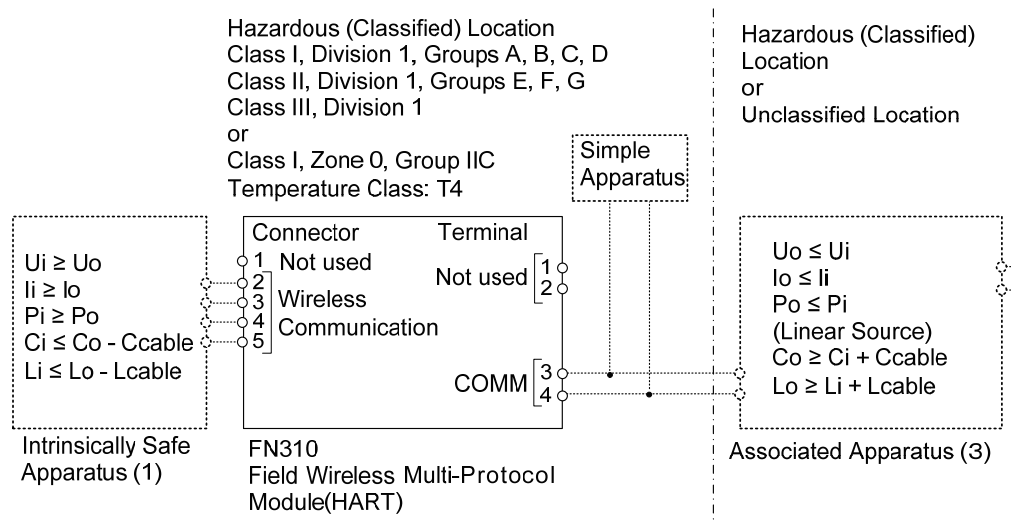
Hazardous (Classified) Location
Class I, Division 1, Groups A, B, C, D
Class II, Division 1, Groups E, F, G
Class III, Division 1
or
Class I, Zone 0, Group IIC
Temperature Class: T4

Hazardous (Classified) Location
or
Unclassified Location

Simple Apparatus

Ui ≥ Uo
Ii ≥ Io
Pi ≥ Po
Ci ≤ Co - Ccable
Li ≤ Lo - Lcable

Intrinsically Safe Apparatus (1)

Connector
1 Not used
2
3 Wireless
4 Communication
5

Terminal
Not used 1
2

COMM 3
4

FN310
Field Wireless Multi-Protocol Module(HART)

Uo ≤ Ui
Io ≤ Ii
Po ≤ Pi
(Linear Source)
Co ≥ Ci + Ccable
Lo ≥ Li + Lcable

Associated Apparatus (3)